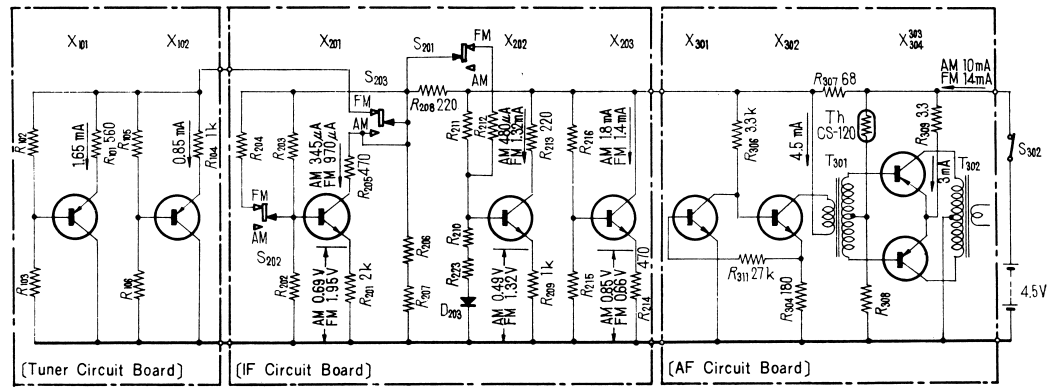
$X_{101}$ $X_{102}$

$R_{102}$ 1.65 mA $R_{101}$ 560 $R_{105}$ 0.85 mA $R_{104}$ 1k

$R_{103}$ $R_{106}$

[Tuner Circuit Board]

$X_{201}$ $S_{201}$ FM AM $X_{202}$ $X_{203}$

$S_{203}$ $R_{208}$ 220

FM AM $R_{204}$ $R_{203}$ AM 3.45 μA FM 9.70 μA $R_{205}$ 470 $R_{211}$ $R_{212}$ AM 4.8 mA FM 1.32 mA $R_{213}$ 220 $R_{216}$ AM 1.8 mA FM 1.4 mA

FM AM $S_{202}$

$R_{206}$ $R_{210}$

$R_{202}$ AM 0.69 V FM 1.95 V $R_{201}$ 2k $R_{207}$ $R_{223}$ $D_{203}$ AM 0.49 V FM 1.32 V $R_{209}$ 1k $R_{215}$ AM 0.85 V FM 0.66 V 470 $R_{214}$

[IF Circuit Board]

$X_{301}$ $X_{302}$ $X_{303}$ $X_{304}$

$R_{307}$ 68 AM 10 mA FM 14 mA

Th CS-120

$R_{306}$ 3.3k 4.5 mA $R_{309}$ 3.3 $S_{302}$

$T_{301}$ $T_{302}$ 3 mA

$R_{311}$ 27k $R_{304}$ 180 $R_{308}$

4.5V

[AF Circuit Board]